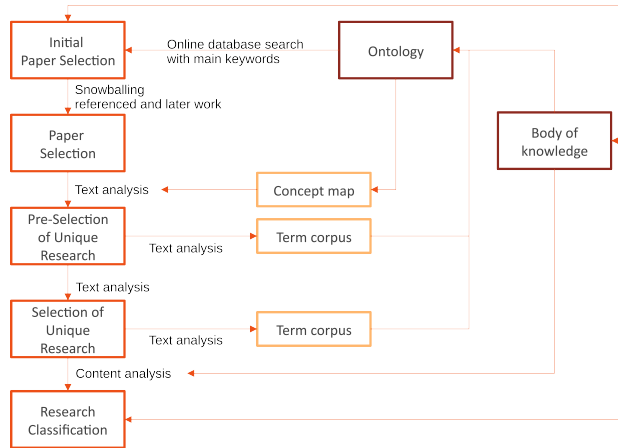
Initial Paper Selection

Online database search with main keywords

Ontology

Snowballing referenced and later work

Paper Selection

Body of knowledge

Text analysis

Concept map

Pre-Selection of Unique Research

Text analysis

Term corpus

Text analysis

Selection of Unique Research

Text analysis

Term corpus

Content analysis

Research Classification